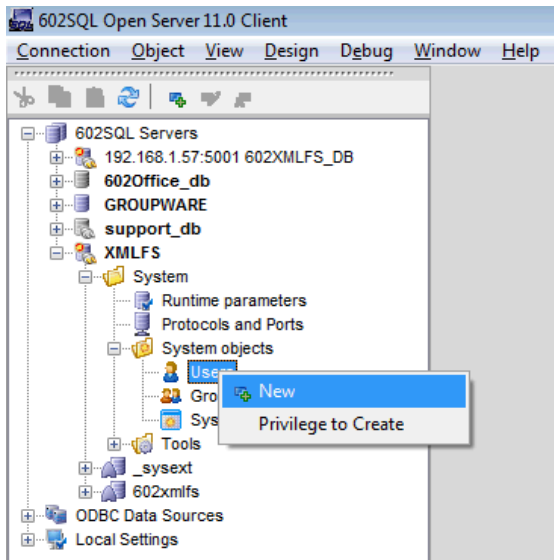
602SQL Open Server 11.0 Client

Connection Object View Design Debug Window Help

602SQL Servers
192.168.1.57:5001 602XMLFS_DB
602Office_db
GROUPWARE
support_db
XMLFS
System
Runtime parameters
Protocols and Ports
System objects
Users
Gro
Sys
Tools
_sysext
602xmlfs
ODBC Data Sources
Local Settings

New
Privilege to Create